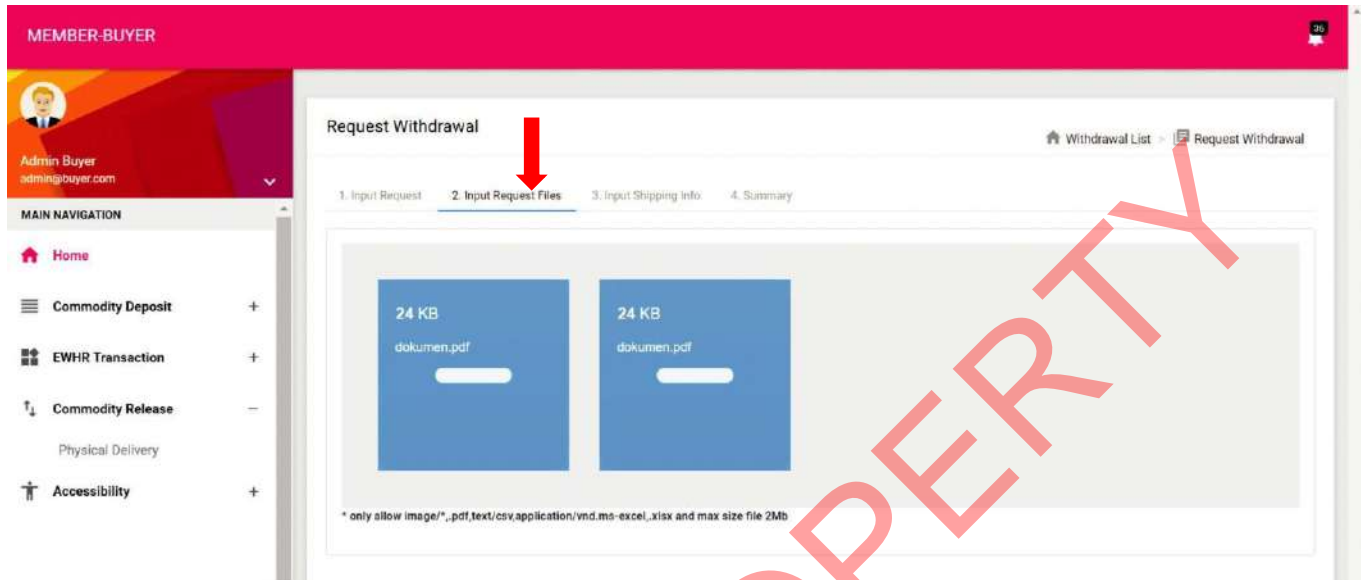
MEMBER-BUYER

36

Admin Buyer
admin@buyer.com

MAIN NAVIGATION

Home

Commodity Deposit +

EWHR Transaction +

Commodity Release −

Physical Delivery

Accessibility +

Request Withdrawal

Withdrawal List > Request Withdrawal

1. Input Request 2. Input Request Files 3. Input Shipping Info 4. Summary

24 KB
dokumen.pdf

24 KB
dokumen.pdf

* only allow image/*,.pdf,text/csv,application/vnd.ms-excel,.xlsx and max size file 2Mb

PERTY